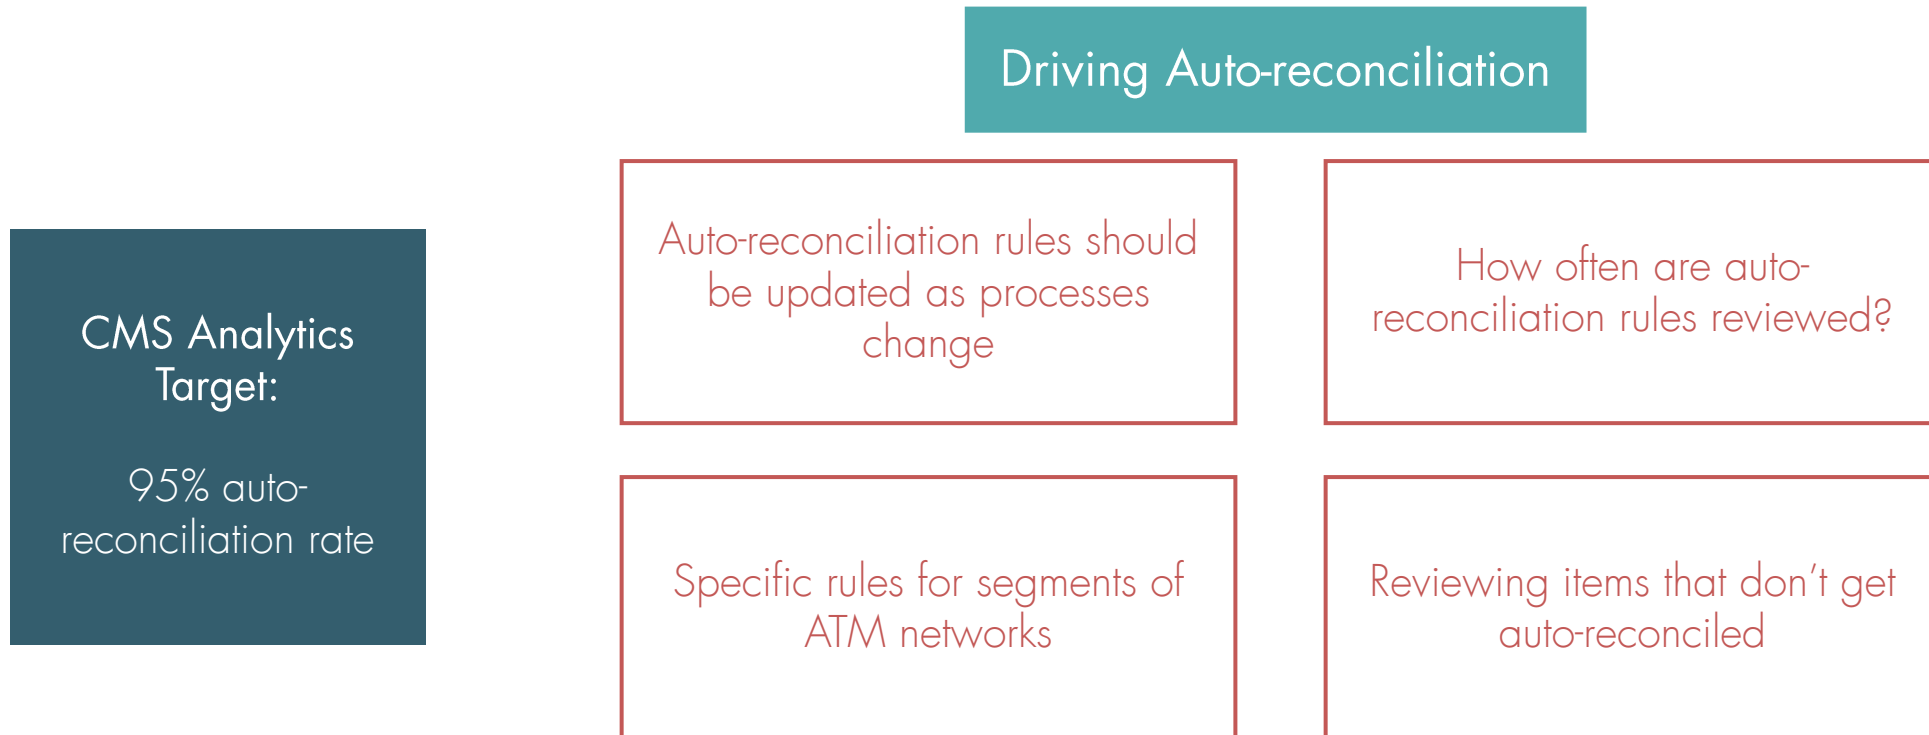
Driving Auto-reconciliation

CMS Analytics Target:

95% auto-reconciliation rate

Auto-reconciliation rules should be updated as processes change

How often are auto-reconciliation rules reviewed?

Specific rules for segments of ATM networks

Reviewing items that don't get auto-reconciled